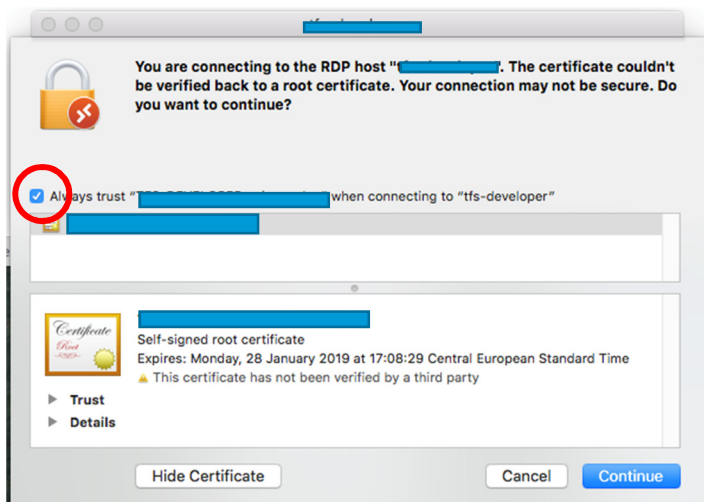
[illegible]

You are connecting to the RDP host "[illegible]". The certificate couldn't be verified back to a root certificate. Your connection may not be secure. Do you want to continue?

Always trust "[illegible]" when connecting to "tfs-developer"

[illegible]

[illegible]
Self-signed root certificate
Expires: Monday, 28 January 2019 at 17:08:29 Central European Standard Time
This certificate has not been verified by a third party

Certificate
Root

Trust
Details

Hide Certificate

Cancel

Continue